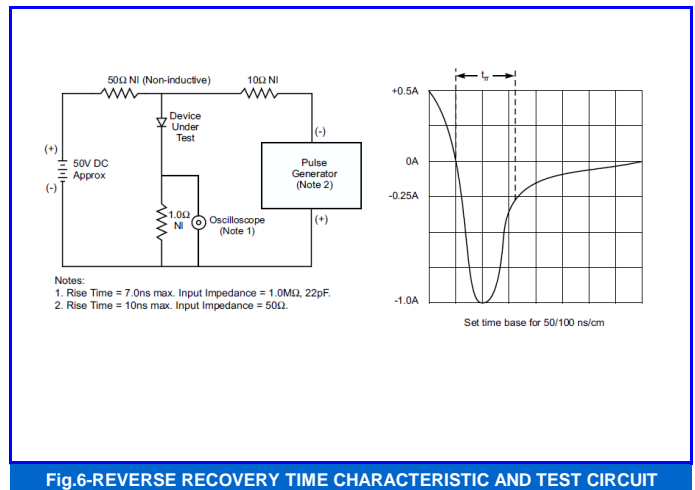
50Ω NI (Non-inductive)

10Ω NI

Device Under Test

(+)

50V DC Approx

(-)

(-)

Pulse Generator (Note 2)

1.0Ω NI

Oscilloscope (Note 1)

(+)

Notes:
1. Rise Time = 7.0ns max. Input Impedance = 1.0MΩ, 22pF.
2. Rise Time = 10ns max. Input Impedance = 50Ω.

$t_{rr}$

+0.5A

0A

-0.25A

-1.0A

Set time base for 50/100 ns/cm

Fig.6-REVERSE RECOVERY TIME CHARACTERISTIC AND TEST CIRCUIT